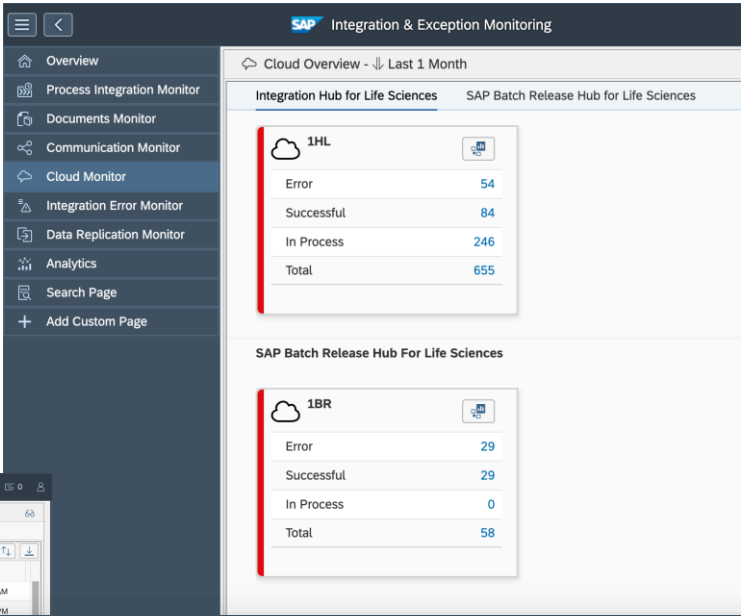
SAP Integration & Exception Monitoring

Overview
Process Integration Monitor
Documents Monitor
Communication Monitor
Cloud Monitor
Integration Error Monitor
Data Replication Monitor
Analytics
Search Page
Add Custom Page

Cloud Overview - ⇓ Last 1 Month

Integration Hub for Life Sciences
SAP Batch Release Hub for Life Sciences

1HL

| Error | 54 |
|---|---|
| Successful | 84 |
| In Process | 246 |
| Total | 655 |

SAP Batch Release Hub For Life Sciences

1BR

| Error | 29 |
|---|---|
| Successful | 29 |
| In Process | 0 |
| Total | 58 |

0
AM
PM